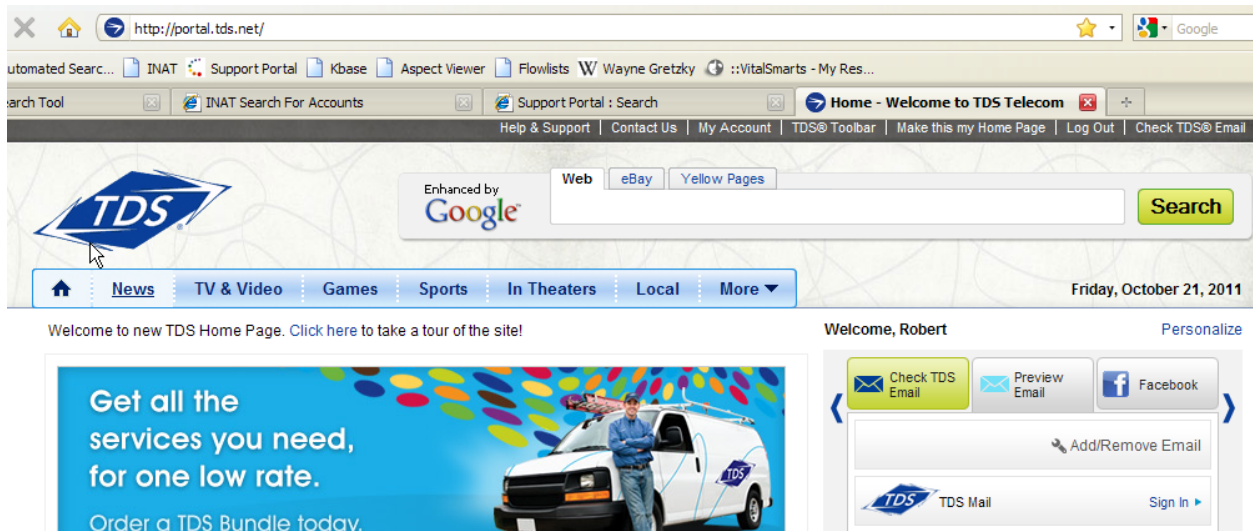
http://portal.tds.net/

Google

utomated Searc... INAT Support Portal Kbase Aspect Viewer Flowlists Wayne Gretzky ::VitalSmarts - My Res...

arch Tool | INAT Search For Accounts | Support Portal : Search | Home - Welcome to TDS Telecom

Help & Support | Contact Us | My Account | TDS® Toolbar | Make this my Home Page | Log Out | Check TDS® Email

TDS

Enhanced by Google

Web | eBay | Yellow Pages

Search

News | TV & Video | Games | Sports | In Theaters | Local | More

Friday, October 21, 2011

Welcome to new TDS Home Page. Click here to take a tour of the site!

Welcome, Robert

Personalize

Get all the services you need, for one low rate.

Order a TDS Bundle today.

TDS

Check TDS Email | Preview Email | Facebook

Add/Remove Email

TDS Mail

Sign In ▸